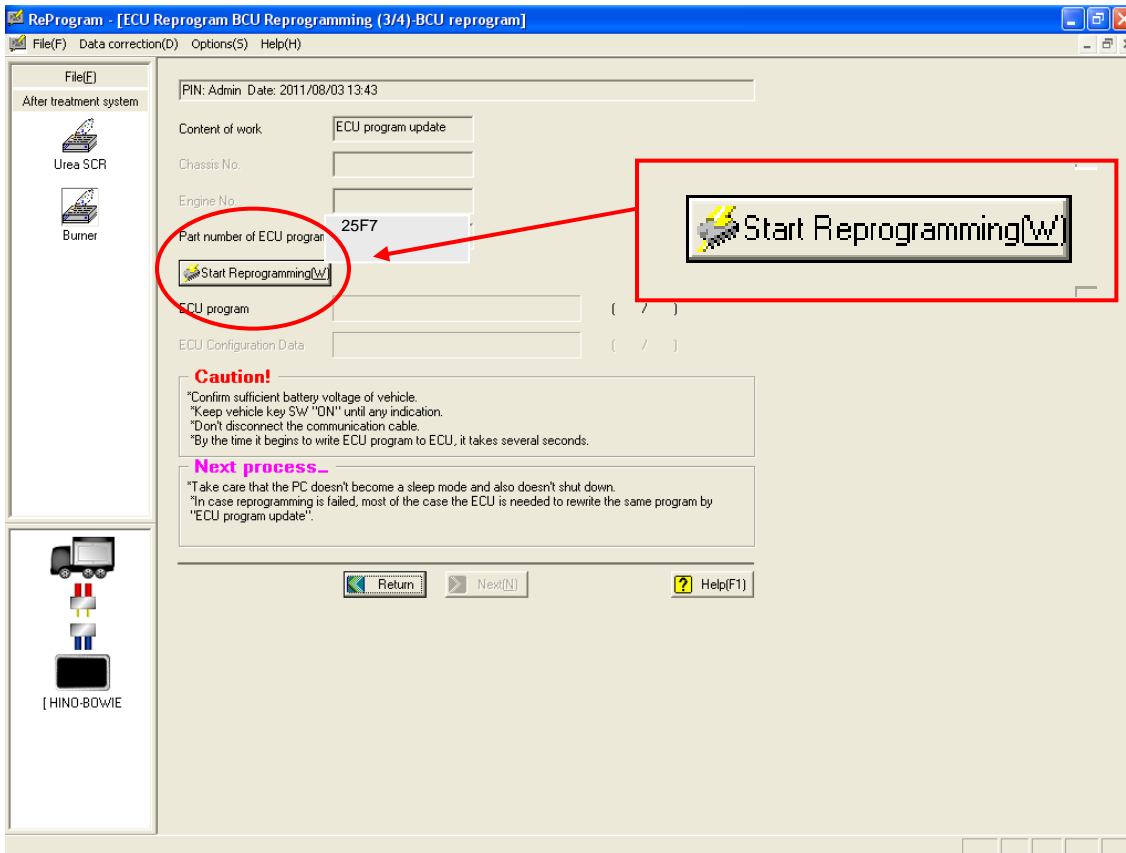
ReProgram - [ECU Reprogram BCU Reprogramming (3/4)-BCU reprogram]

File(F) Data correction(D) Options(S) Help(H)

File(F)

After treatment system

Urea SCR

Burner

[ HINO-BOWIE

PIN: Admin Date: 2011/08/03 13:43

Content of work

ECU program update

Chassis No.

Engine No.

Part number of ECU program

25F7

Start Reprogramming(W)

Start Reprogramming(W)

ECU program

( / )

ECU Configuration Data

( / )

Caution!

*Confirm sufficient battery voltage of vehicle.
*Keep vehicle key SW "ON" until any indication.
*Don't disconnect the communication cable.
*By the time it begins to write ECU program to ECU, it takes several seconds.

Next process

*Take care that the PC doesn't become a sleep mode and also doesn't shut down.
*In case reprogramming is failed, most of the case the ECU is needed to rewrite the same program by "ECU program update".

Return

Next(N)

Help(F1)